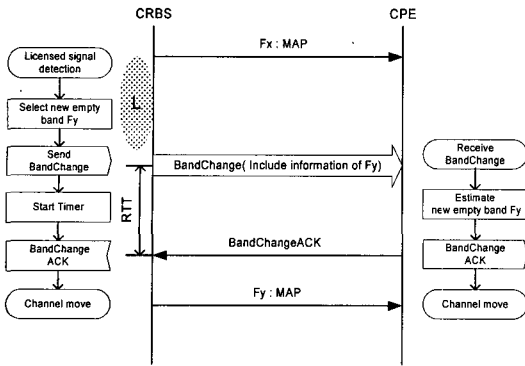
CRBS

CPE

Fx : MAP

Licensed signal detection

L

Select new empty band Fy

Send BandChange

BandChange( Include information of Fy)

Receive BandChange

RTT

Start Timer

Estimate new empty band Fy

BandChangeACK

BandChange ACK

BandChange ACK

Fy : MAP

Channel move

Channel move